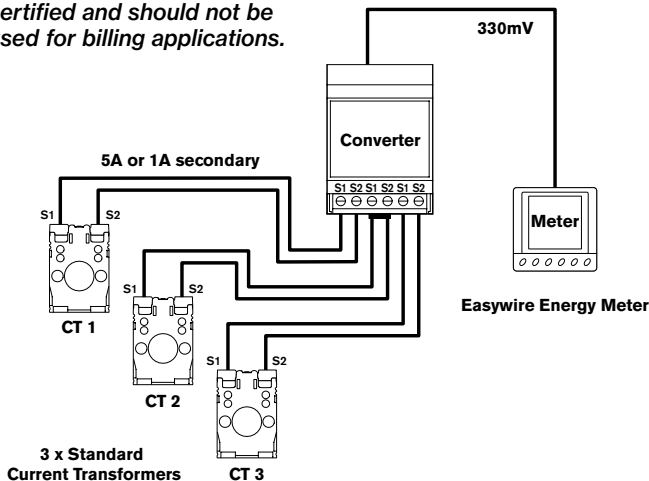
ertified and should not be
sed for billing applications.

330mV

Converter

5A or 1A secondary

S1 S2 S1 S2 S1 S2

Meter

S1 S2

CT 1

S1 S2

CT 2

Easywire Energy Meter

S1 S2

CT 3

3 x Standard
Current Transformers